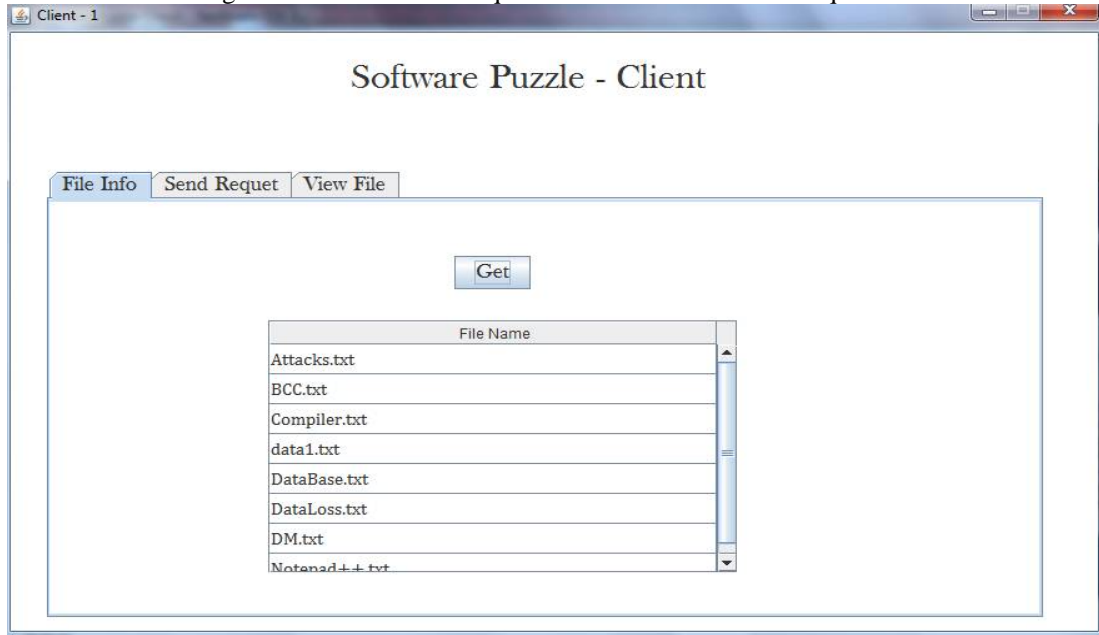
Client - 1

Software Puzzle - Client

File Info | Send Requet | View File

Get

| File Name |
|---|
| Attacks.txt |
| BCC.txt |
| Compiler.txt |
| data1.txt |
| DataBase.txt |
| DataLoss.txt |
| DM.txt |
| Notepad++.txt |